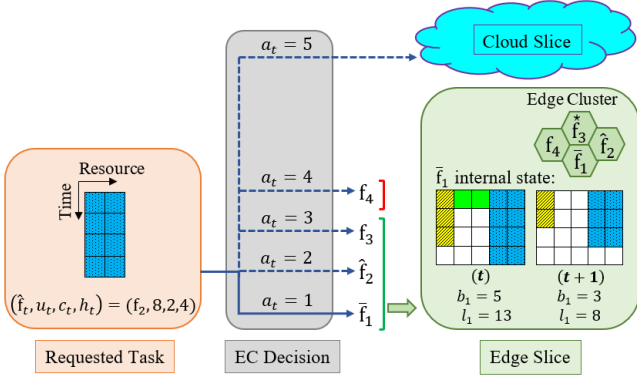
$a_t = 5$

Cloud Slice

Edge Cluster

$\overset{\star}{\mathrm{f}}_3$

$\mathrm{f}_4$

$\hat{\mathrm{f}}_2$

$\bar{\mathrm{f}}_1$

Resource

Time

$a_t = 4$

$\mathrm{f}_4$

$\bar{\mathrm{f}}_1$ internal state:

$a_t = 3$

$\mathrm{f}_3$

$a_t = 2$

$\hat{\mathrm{f}}_2$

$a_t = 1$

$\bar{\mathrm{f}}_1$

$(\hat{\mathrm{f}}_t, u_t, c_t, h_t) = (\mathrm{f}_2, 8, 2, 4)$

$(\boldsymbol{t})$

$b_1 = 5$

$l_1 = 13$

$(\boldsymbol{t+1})$

$b_1 = 3$

$l_1 = 8$

Requested Task

EC Decision

Edge Slice